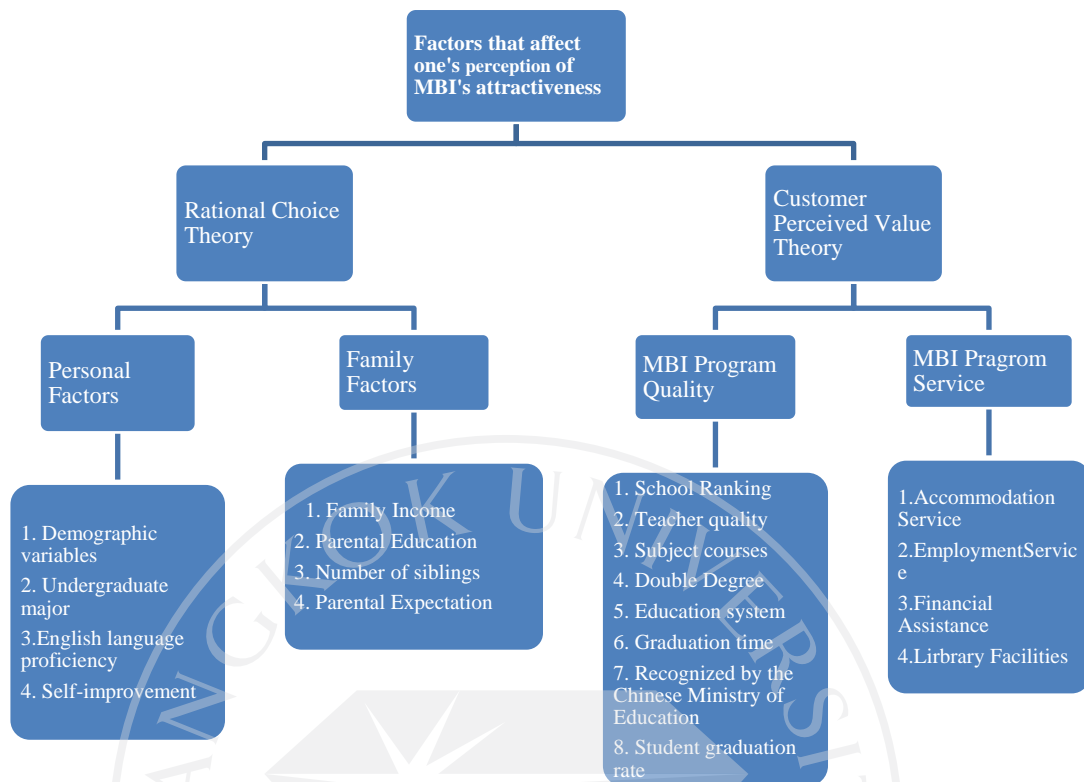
Factors that affect one's perception of MBI's attractiveness

Rational Choice Theory

Customer Perceived Value Theory

Personal Factors

Family Factors

MBI Program Quality

MBI Pragrom Service

1. Demographic variables
2. Undergraduate major
3.English language proficiency
4. Self-improvement

1. Family Income
2. Parental Education
3. Number of siblings
4. Parental Expectation

1. School Ranking
2. Teacher quality
3. Subject courses
4. Double Degree
5. Education system
6. Graduation time
7. Recognized by the Chinese Ministry of Education
8. Student graduation rate

1.Accommodation Service
2.EmploymentServic e
3.Financial Assistance
4.Lirbrary Facilities

NGKOK UNIVERSIT